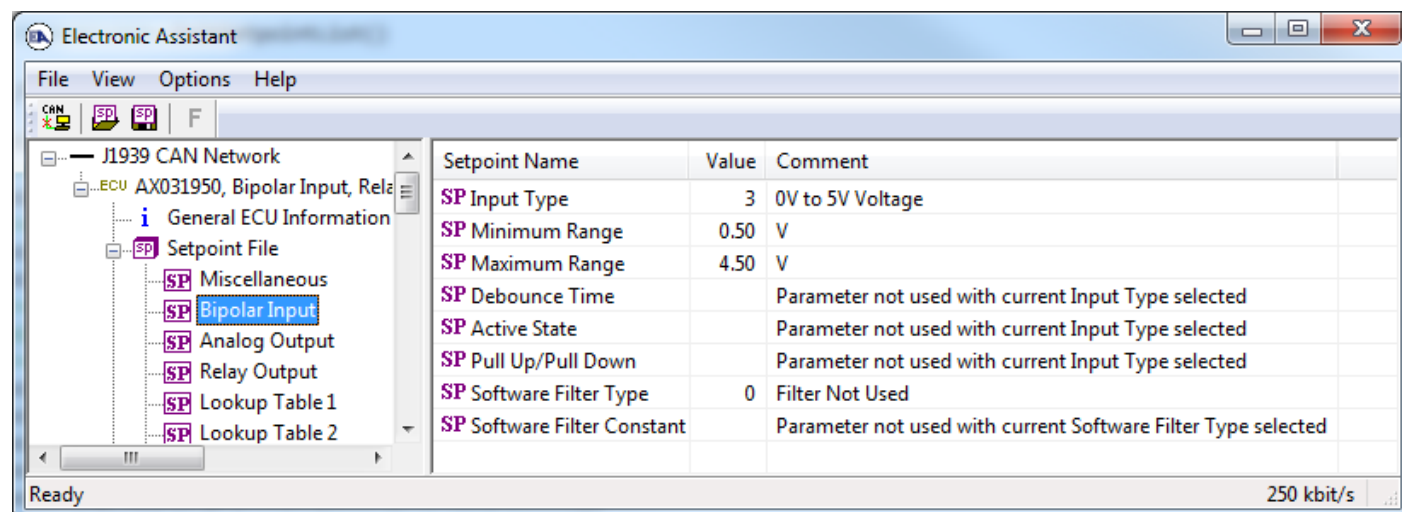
Electronic Assistant

File View Options Help

CAN SP SP F

J1939 CAN Network
ECU AX031950, Bipolar Input, Rela
i General ECU Information
SP Setpoint File
SP Miscellaneous
SP Bipolar Input
SP Analog Output
SP Relay Output
SP Lookup Table 1
SP Lookup Table 2

| Setpoint Name | Value | Comment |
|---|---|---|
| SP Input Type | 3 | 0V to 5V Voltage |
| SP Minimum Range | 0.50 | V |
| SP Maximum Range | 4.50 | V |
| SP Debounce Time | | Parameter not used with current Input Type selected |
| SP Active State | | Parameter not used with current Input Type selected |
| SP Pull Up/Pull Down | | Parameter not used with current Input Type selected |
| SP Software Filter Type | 0 | Filter Not Used |
| SP Software Filter Constant | | Parameter not used with current Software Filter Type selected |

Ready 250 kbit/s